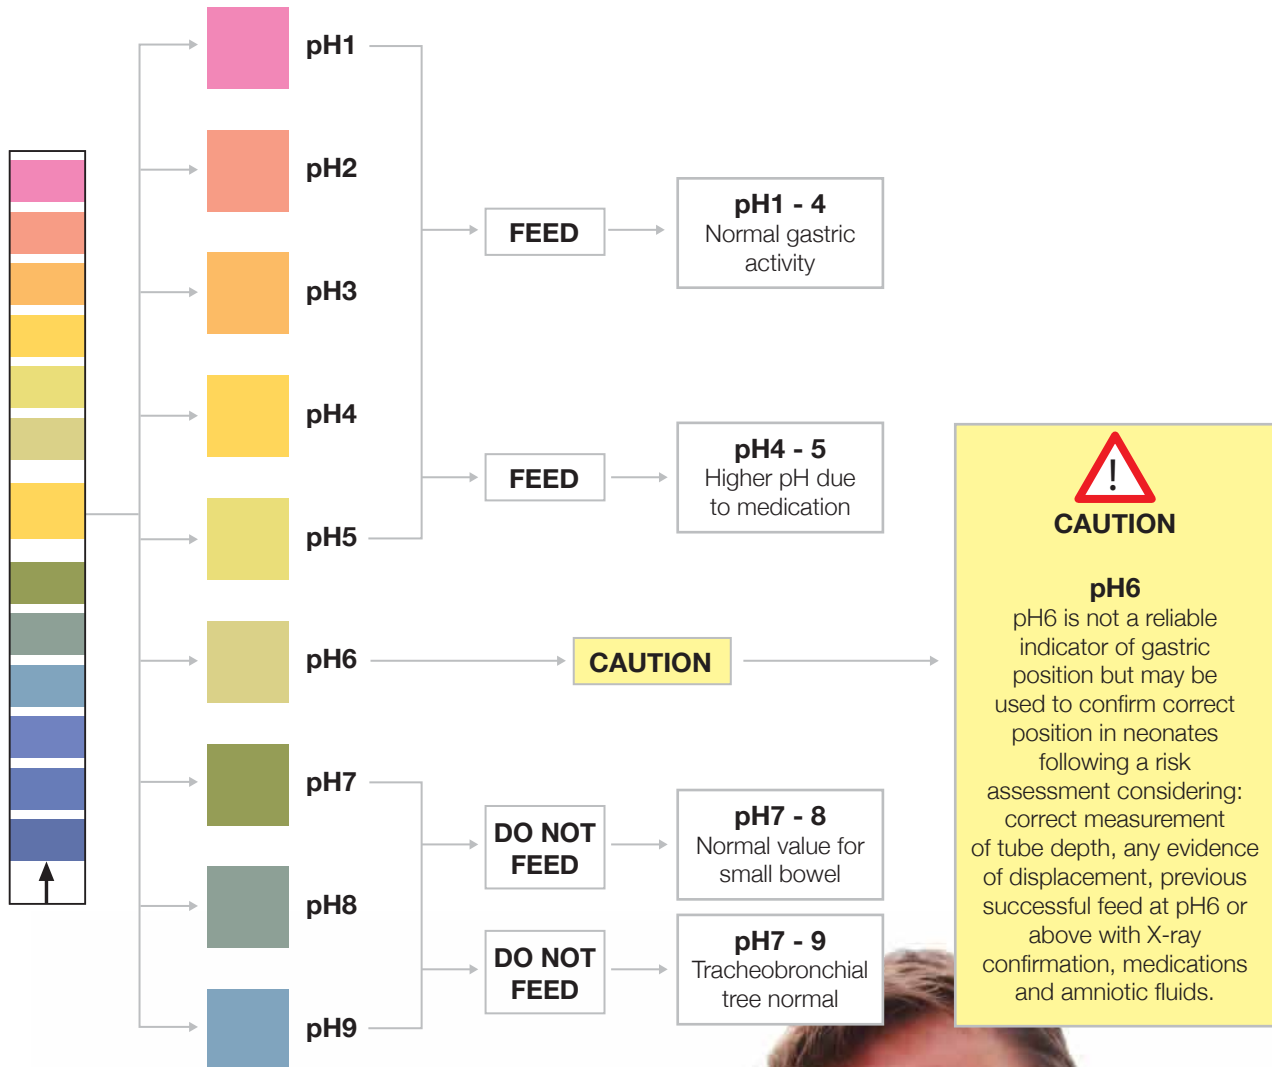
pH1

pH2

pH3

pH4

pH5

pH6

pH7

pH8

pH9

FEED

pH1 - 4
Normal gastric activity

FEED

pH4 - 5
Higher pH due to medication

CAUTION

DO NOT FEED

pH7 - 8
Normal value for small bowel

DO NOT FEED

pH7 - 9
Tracheobronchial tree normal

!
CAUTION

pH6
pH6 is not a reliable indicator of gastric position but may be used to confirm correct position in neonates following a risk assessment considering: correct measurement of tube depth, any evidence of displacement, previous successful feed at pH6 or above with X-ray confirmation, medications and amniotic fluids.